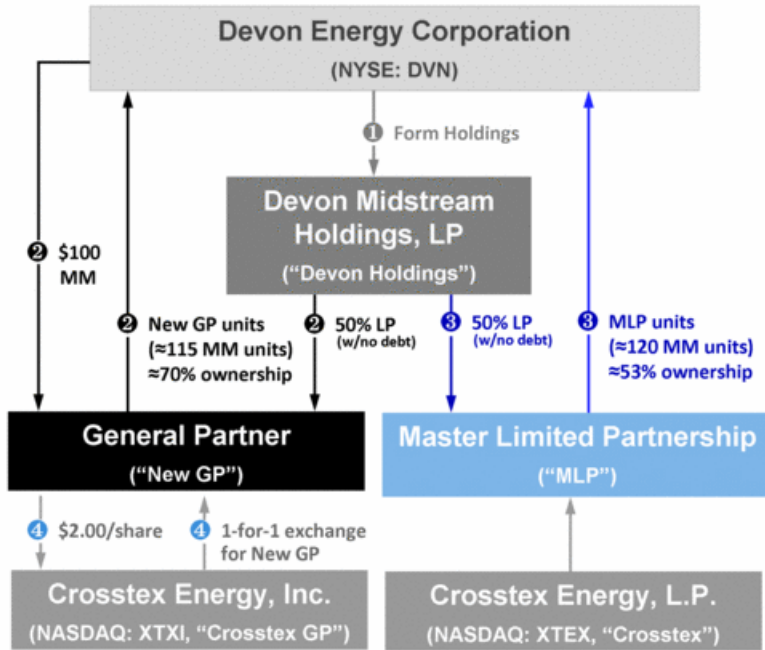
Devon Energy Corporation
(NYSE: DVN)

❶ Form Holdings

Devon Midstream Holdings, LP
("Devon Holdings")

❷ $100 MM

❷ New GP units (≈115 MM units) ≈70% ownership

❷ 50% LP (w/no debt)

❸ 50% LP (w/no debt)

❸ MLP units (≈120 MM units) ≈53% ownership

General Partner
("New GP")

Master Limited Partnership
("MLP")

❹ $2.00/share

❹ 1-for-1 exchange for New GP

Crosstex Energy, Inc.
(NASDAQ: XTXI, "Crosstex GP")

Crosstex Energy, L.P.
(NASDAQ: XTEX, "Crosstex")